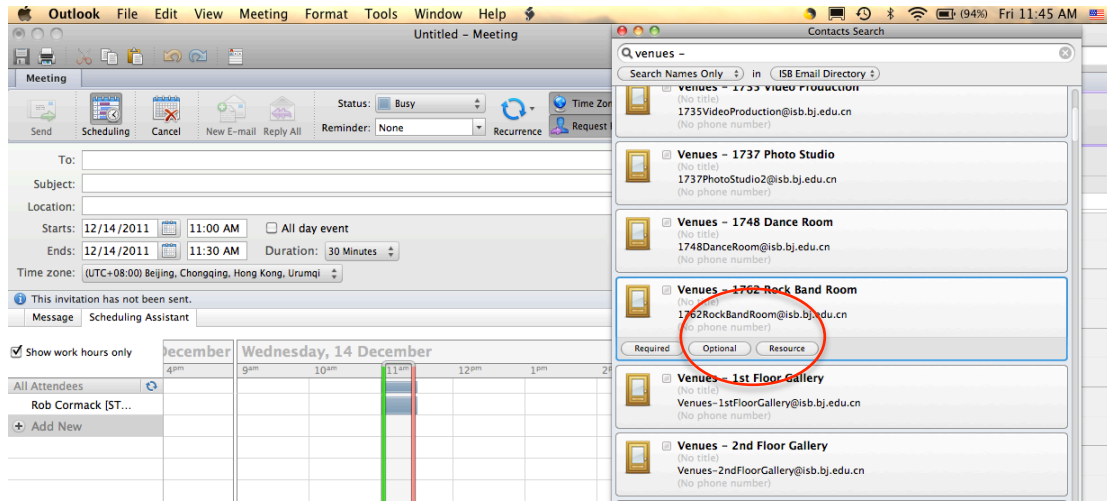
Outlook File Edit View Meeting Format Tools Window Help

(94%) Fri 11:45 AM

Untitled – Meeting

Meeting

Send Scheduling Cancel New E-mail Reply All

Status: Busy

Reminder: None

Recurrence

Time Zo

Request

To:

Subject:

Location:

Starts: 12/14/2011 11:00 AM All day event

Ends: 12/14/2011 11:30 AM Duration: 30 Minutes

Time zone: (UTC+08:00) Beijing, Chongqing, Hong Kong, Urumqi

This invitation has not been sent.

Message Scheduling Assistant

Show work hours only

December Wednesday, 14 December

4pm 9am 10am 11am 12pm 1pm 2

All Attendees

Rob Cormack [ST...

Add New

Contacts Search

venues -

Search Names Only in ISB Email Directory

Venues – 1735 Video Production
(No title)
1735VideoProduction@isb.bj.edu.cn
(No phone number)

Venues – 1737 Photo Studio
(No title)
1737PhotoStudio2@isb.bj.edu.cn
(No phone number)

Venues – 1748 Dance Room
(No title)
1748DanceRoom@isb.bj.edu.cn
(No phone number)

Venues – 1762 Rock Band Room
(No title)
1762RockBandRoom@isb.bj.edu.cn
(No phone number)

Required Optional Resource

Venues – 1st Floor Gallery
(No title)
Venues-1stFloorGallery@isb.bj.edu.cn
(No phone number)

Venues – 2nd Floor Gallery
(No title)
Venues-2ndFloorGallery@isb.bj.edu.cn
(No phone number)